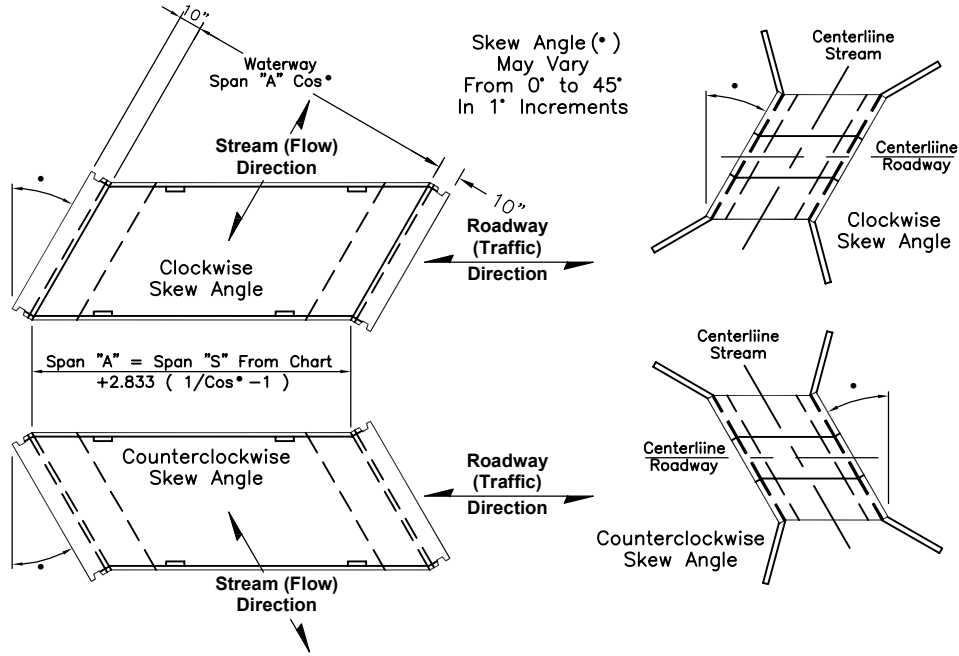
10"

Waterway Span "A" Cos•

Skew Angle (•) May Vary From 0° to 45° In 1° Increments

Centerliine Stream

Centerliine Roadway

Clockwise Skew Angle

Stream (Flow) Direction

10"

Roadway (Traffic) Direction

Clockwise Skew Angle

Span "A" = Span "S" From Chart +2.833 ( 1/Cos• −1 )

Centerliine Stream

Centerliine Roadway

Counterclockwise Skew Angle

Roadway (Traffic) Direction

Counterclockwise Skew Angle

Stream (Flow) Direction